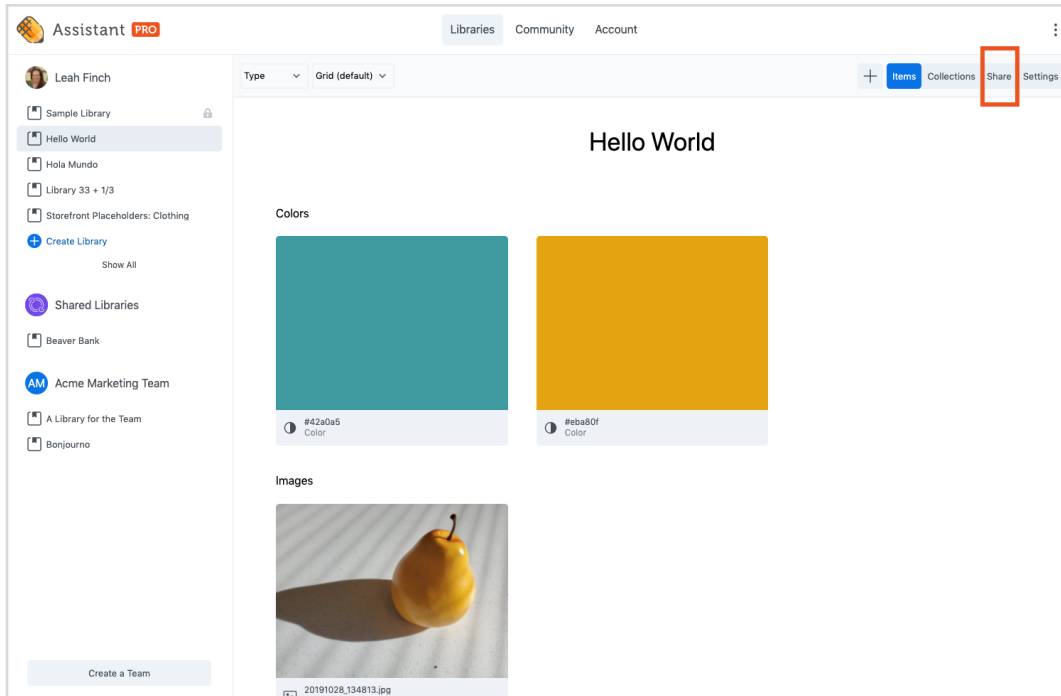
Assistant PRO

Libraries Community Account

Leah Finch

Sample Library

Hello World

Hola Mundo

Library 33 + 1/3

Storefront Placeholders: Clothing

Create Library

Show All

Shared Libraries

Beaver Bank

AM Acme Marketing Team

A Library for the Team

Bonjourno

Create a Team

Type Grid (default)

+ Items Collections Share Settings

Hello World

Colors

#42a0a5
Color

#eba80f
Color

Images

20191028_134813.jpg